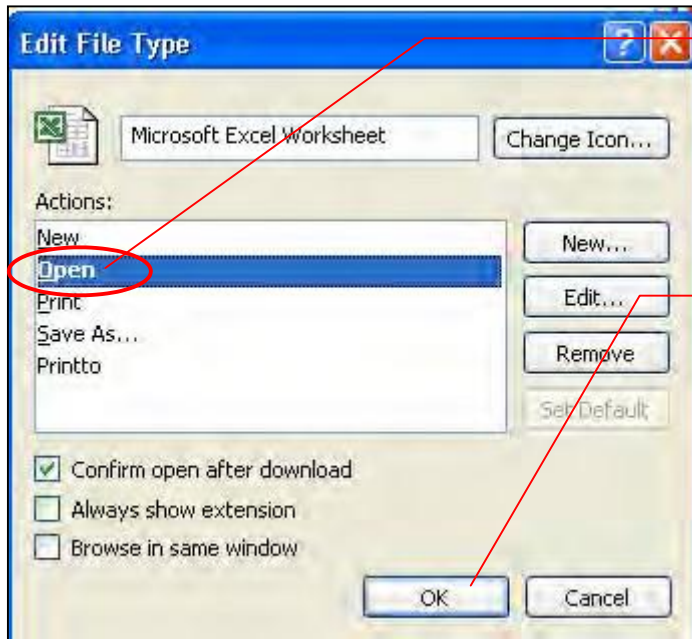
Edit File Type

Microsoft Excel Worksheet

Change Icon...

Actions:

New
Open
Print
Save As...
Printto

New...

Edit...

Remove

Set Default

Confirm open after download

Always show extension

Browse in same window

OK

Cancel